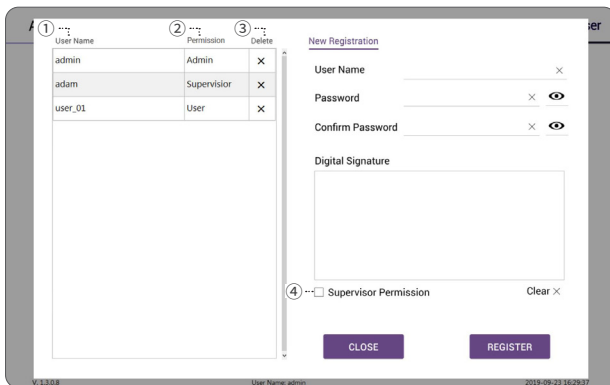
①
User Name
②
Permission
③
Delete

| | | |
|---|---|---|
| admin | Admin | × |
| adam | Supervisior | × |
| user_01 | User | × |

New Registration

User Name ×

Password ×

Confirm Password ×

Digital Signature

④ Supervisor Permission

Clear ×

CLOSE

REGISTER

A

ser

V. 1.3.0.8

User Name: admin

2019-09-23 16:29:37